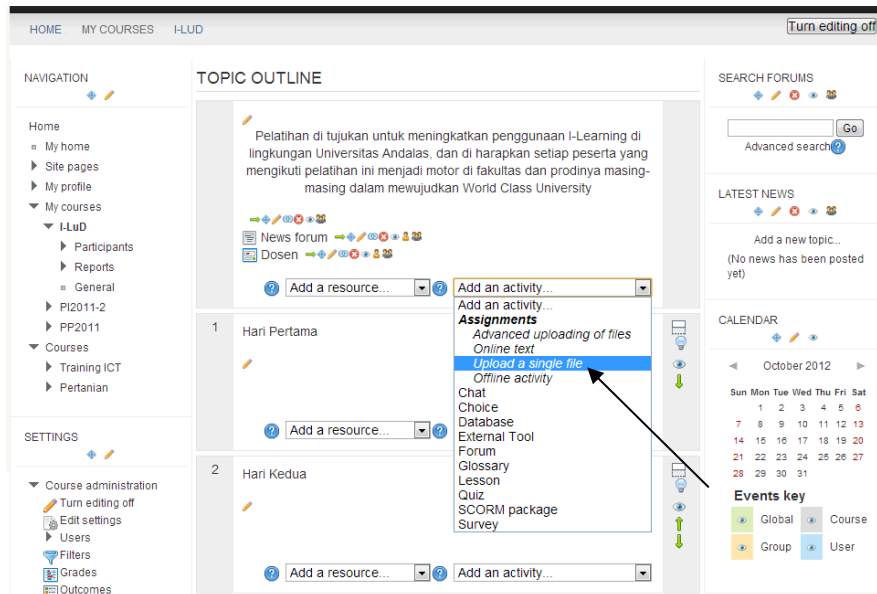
HOME MY COURSES I-LUD

Turn editing off

NAVIGATION

Home
My home
Site pages
My profile
My courses
I-LuD
Participants
Reports
General
PI2011-2
PP2011
Courses
Training ICT
Pertanian

SETTINGS

Course administration
Turn editing off
Edit settings
Users
Filters
Grades
Outcomes

TOPIC OUTLINE

Pelatihan di tujukan untuk meningkatkan penggunaan I-Learning di lingkungan Universitas Andalas, dan di harapkan setiap peserta yang mengikuti pelatihan ini menjadi motor di fakultas dan prodinya masing-masing dalam mewujudkan World Class University

News forum
Dosen

Add a resource...
Add an activity...

Add an activity...
Assignments
Advanced uploading of files
Online text
Upload a single file
Offline activity
Chat
Choice
Database
External Tool
Forum
Glossary
Lesson
Quiz
SCORM package
Survey

1 Hari Pertama

Add a resource...

2 Hari Kedua

Add a resource...
Add an activity...

SEARCH FORUMS

Go
Advanced search

LATEST NEWS

Add a new topic...
(No news has been posted yet)

CALENDAR

October 2012

| Sun | Mon | Tue | Wed | Thu | Fri | Sat |
|---|---|---|---|---|---|---|
| | 1 | 2 | 3 | 4 | 5 | 6 |
| 7 | 8 | 9 | 10 | 11 | 12 | 13 |
| 14 | 15 | 16 | 17 | 18 | 19 | 20 |
| 21 | 22 | 23 | 24 | 25 | 26 | 27 |
| 28 | 29 | 30 | 31 | | | |

Events key
Global
Course
Group
User